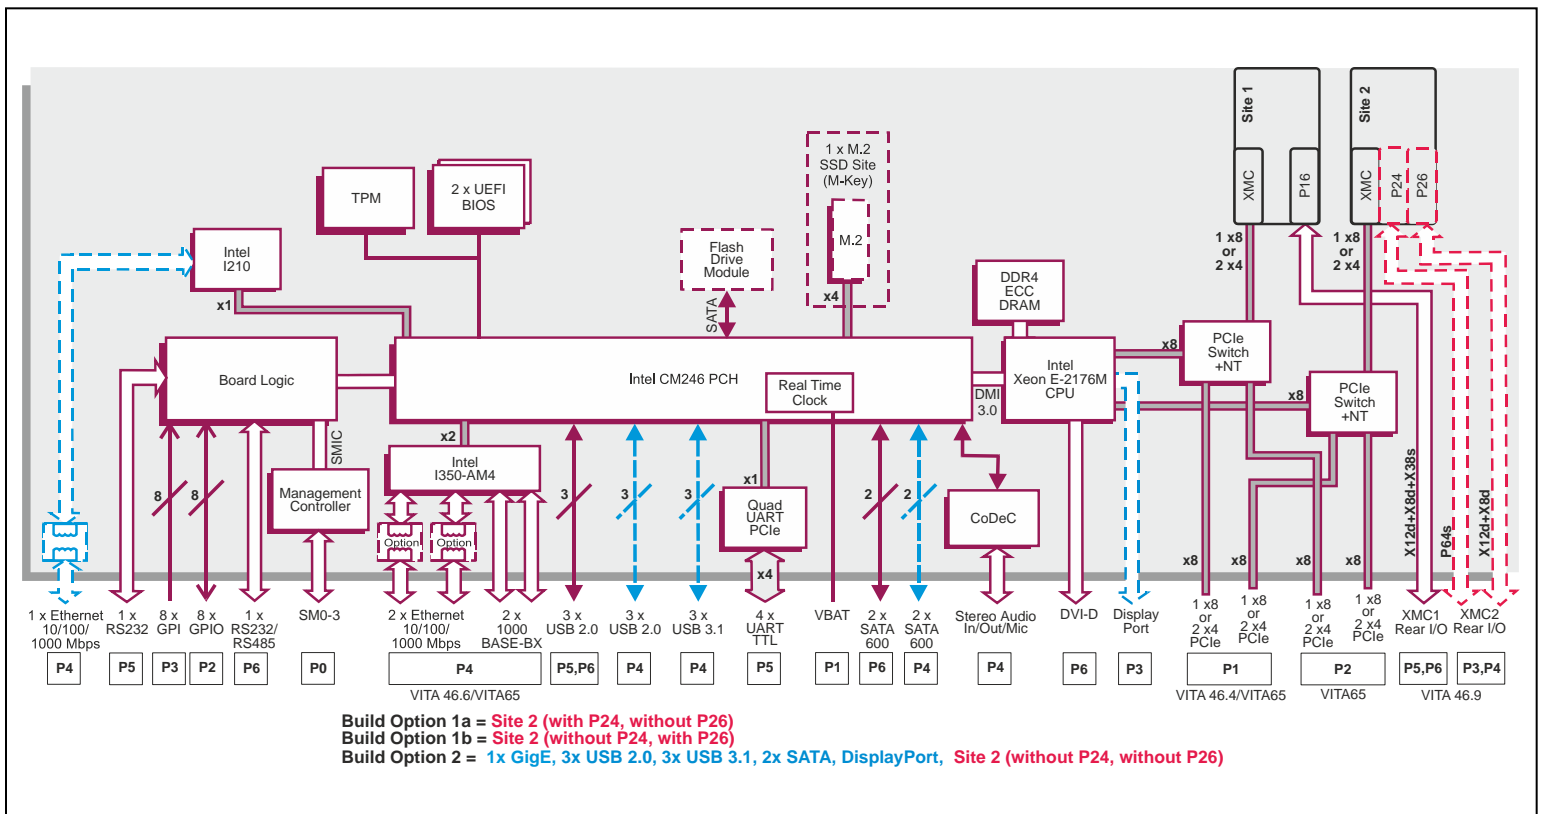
Site 1
XMC
P16
Site 2
XMC
P24
P26

1 x M.2 SSD Site (M-Key)
M.2
x4

TPM
2 x UEFI BIOS
Flash Drive Module
SATA
Intel I210
x1
DDR4 ECC DRAM
1 x8 or 2 x4
1 x8 or 2 x4

Board Logic
Intel CM246 PCH
Real Time Clock
DMI 3.0
Intel Xeon E-2176M CPU
x8
PCIe Switch +NT
PCIe Switch +NT
x8

SMIC
Management Controller
x2
Intel I350-AM4
Option
Option
x1
Quad UART PCIe
x4
CoDeC
X12d+X8d+X38s
P64s
X12d+X8d

8
8
3
3
3
2
2
x8
x8
x8
x8

1 x Ethernet 10/100/ 1000 Mbps
1 x RS232
8 x GPI
8 x GPIO
1 x RS232/ RS485
SM0-3
2 x Ethernet 10/100/ 1000 Mbps
2 x 1000 BASE-BX
3 x USB 2.0
3 x USB 2.0
3 x USB 3.1
4 x UART TTL
VBAT
2 x SATA 600
2 x SATA 600
Stereo Audio In/Out/Mic
DVI-D
Display Port
1 x8 or 2 x4 PCIe
1 x8 or 2 x4 PCIe
1 x8 or 2 x4 PCIe
1 x8 or 2 x4 PCIe
XMC1 Rear I/O
XMC2 Rear I/O

P4
P5
P3
P2
P6
P0
P4
P5,P6
P4
P4
P5
P1
P6
P4
P4
P6
P3
P1
P2
P5,P6
P3,P4

VITA 46.6/VITA65
VITA 46.4/VITA65
VITA65
VITA 46.9

Build Option 1a = Site 2 (with P24, without P26)
Build Option 1b = Site 2 (without P24, with P26)
Build Option 2 = 1x GigE, 3x USB 2.0, 3x USB 3.1, 2x SATA, DisplayPort, Site 2 (without P24, without P26)